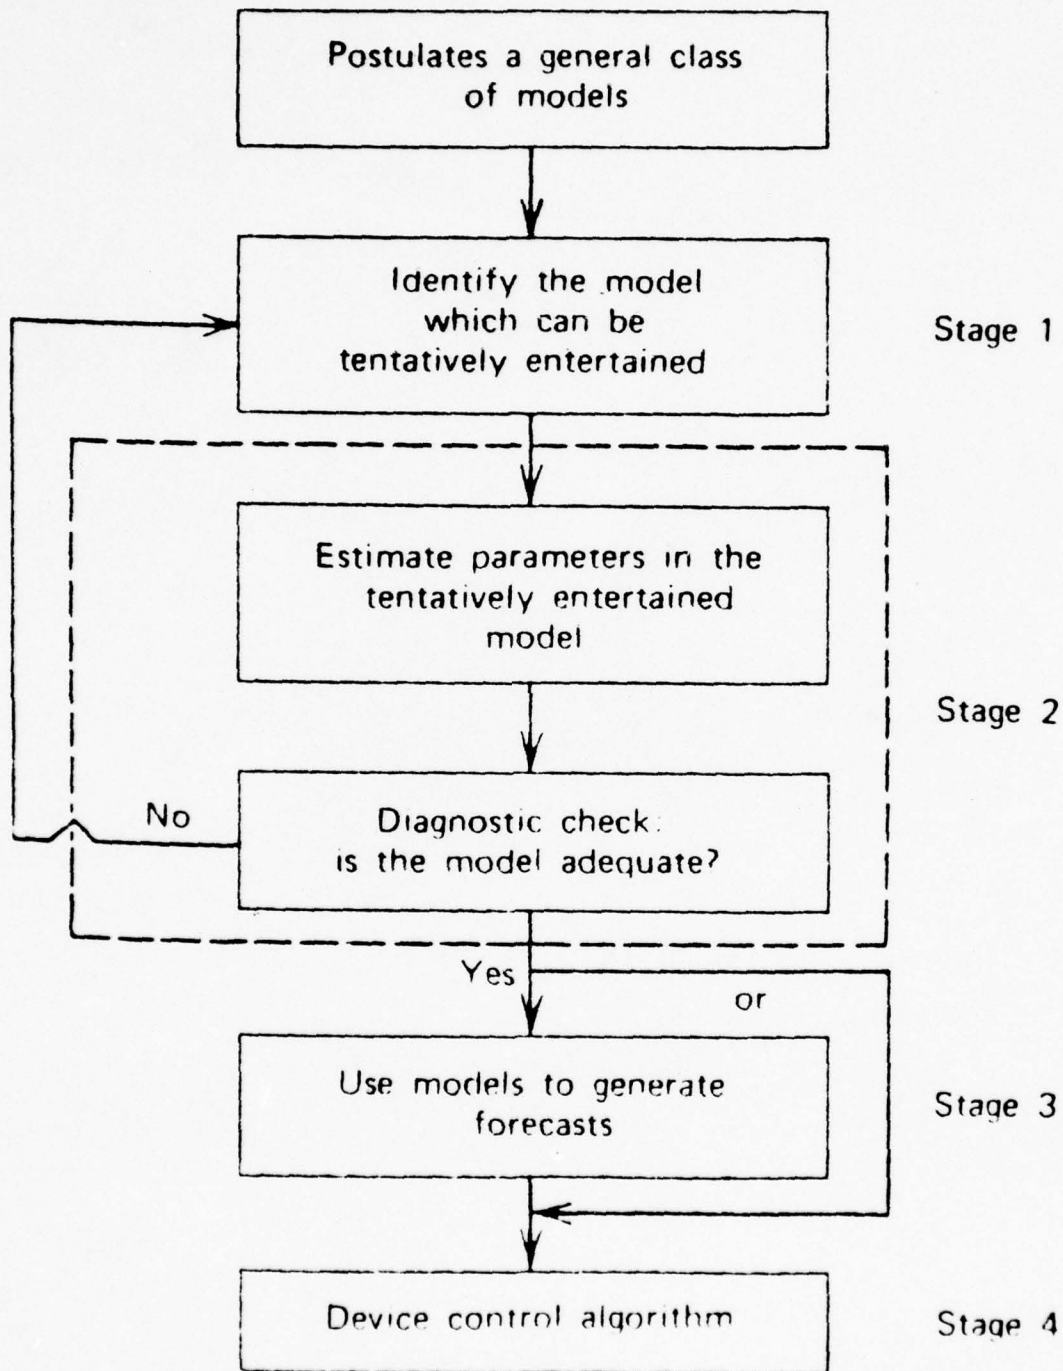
Postulates a general class of models

Identify the model which can be tentatively entertained

Stage 1

Estimate parameters in the tentatively entertained model

Stage 2

No

Diagnostic check: is the model adequate?

Yes

or

Use models to generate forecasts

Stage 3

Device control algorithm

Stage 4